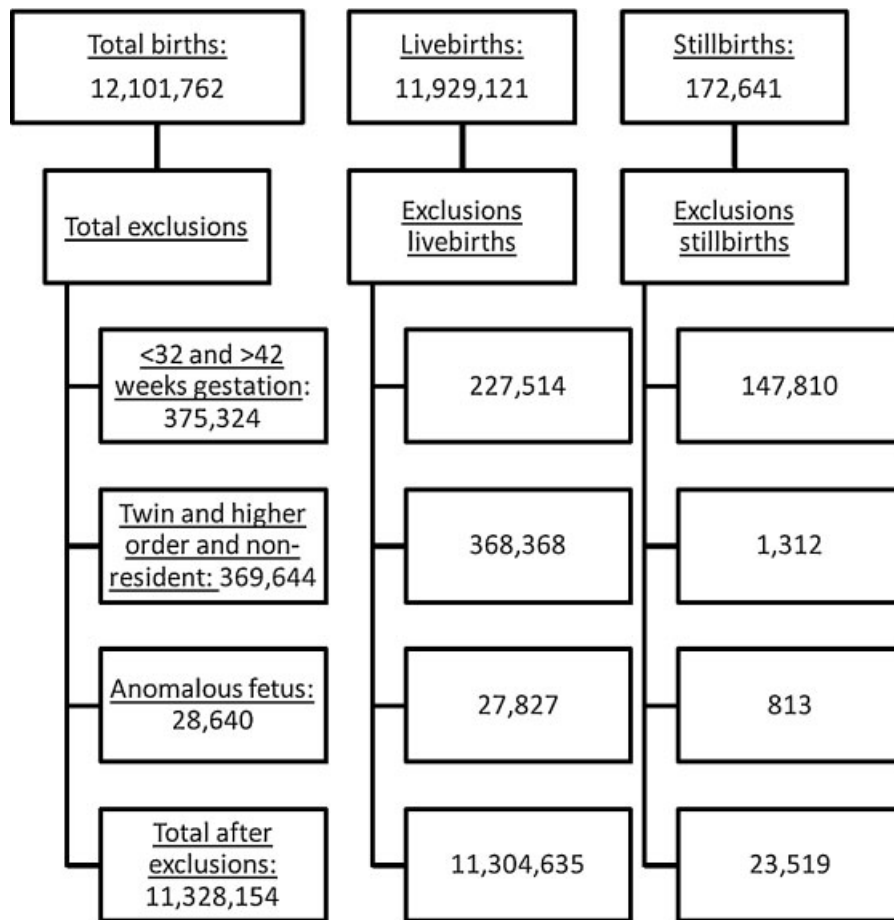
Total births:
12,101,762

Total exclusions

<32 and >42 weeks gestation: 375,324

Twin and higher order and non-resident: 369,644

Anomalous fetus: 28,640

Total after exclusions: 11,328,154

Livebirths:
11,929,121

Exclusions livebirths

227,514

368,368

27,827

11,304,635

Stillbirths:
172,641

Exclusions stillbirths

147,810

1,312

813

23,519